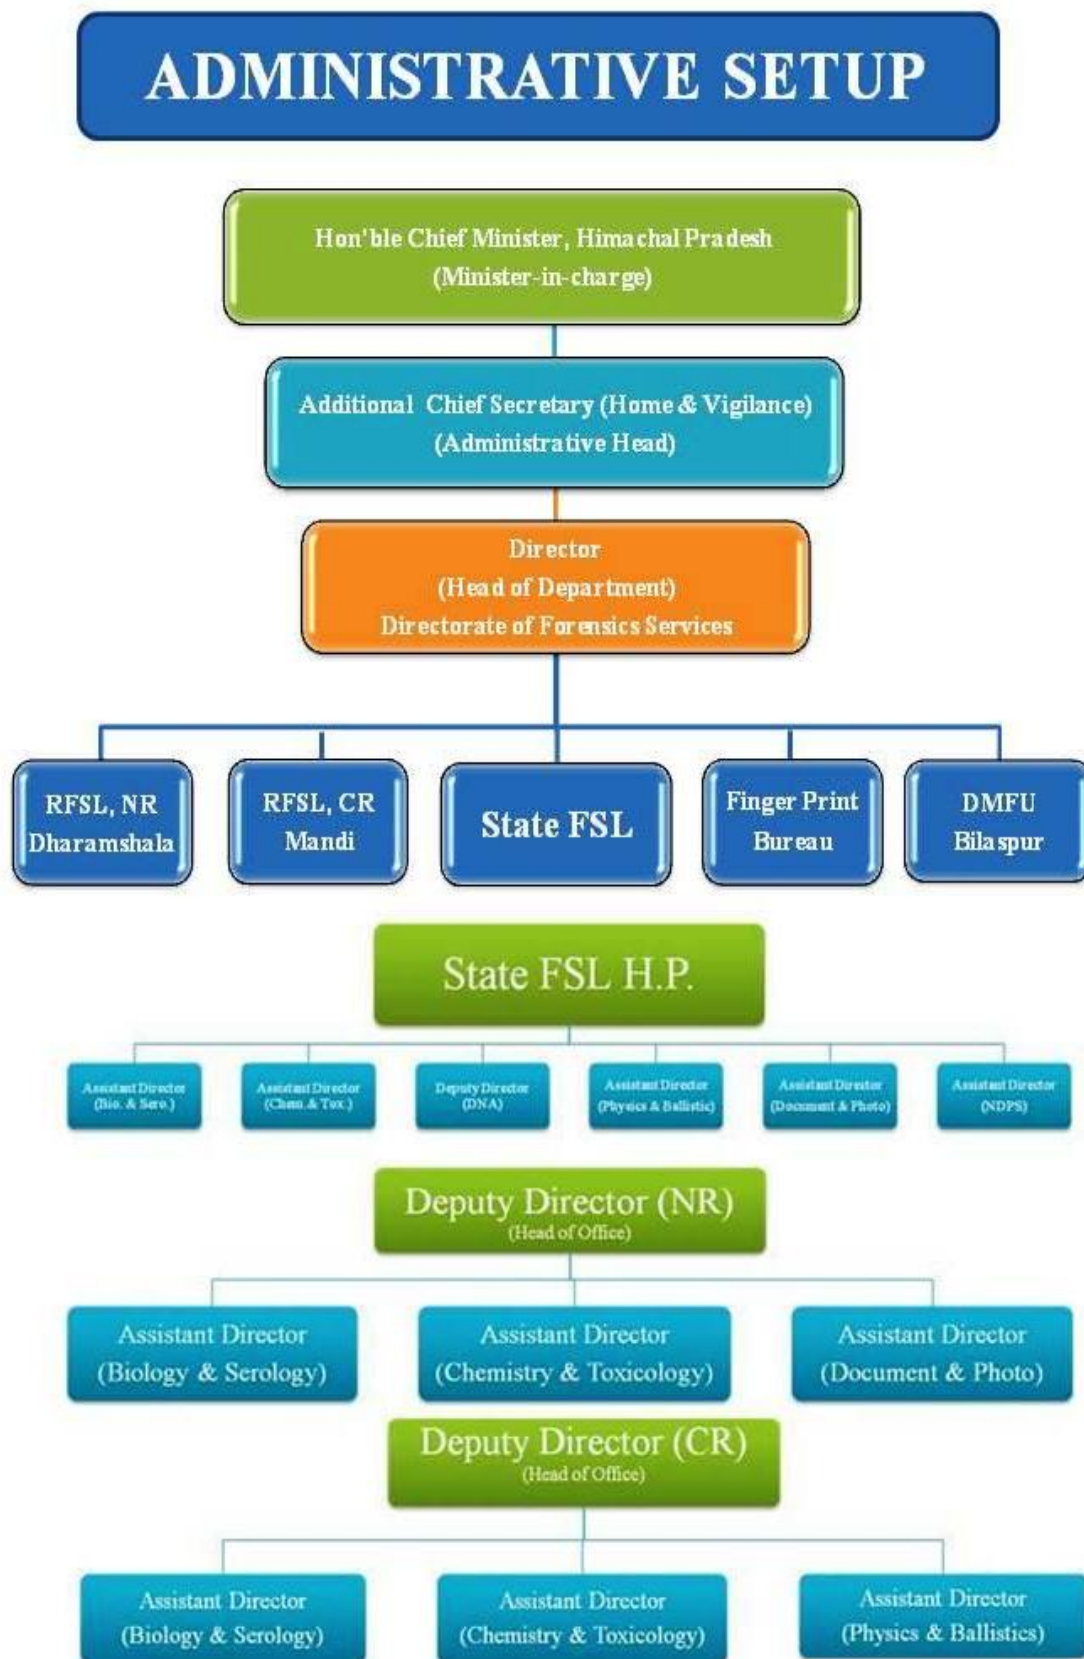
ADMINISTRATIVE SETUP

Hon'ble Chief Minister, Himachal Pradesh
(Minister-in-charge)

Additional Chief Secretary (Home & Vigilance)
(Administrative Head)

Director
(Head of Department)
Directorate of Forensics Services

RFSL, NR
Dharamshala

RFSL, CR
Mandi

State FSL

Finger Print
Bureau

DMFU
Bilaspur

State FSL H.P.

Assistant Director
(Bio. & Sero.)

Assistant Director
(Chem. & Tox.)

Deputy Director
(DNA)

Assistant Director
(Physics & Ballistic)

Assistant Director
(Document & Photo)

Assistant Director
(NDPS)

Deputy Director (NR)
(Head of Office)

Assistant Director
(Biology & Serology)

Assistant Director
(Chemistry & Toxicology)

Assistant Director
(Document & Photo)

Deputy Director (CR)
(Head of Office)

Assistant Director
(Biology & Serology)

Assistant Director
(Chemistry & Toxicology)

Assistant Director
(Physics & Ballistics)